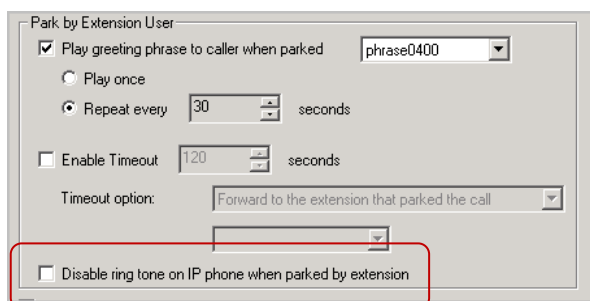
Park by Extension User

Play greeting phrase to caller when parked phrase0400

Play once

Repeat every 30 seconds

Enable Timeout 120 seconds

Timeout option: Forward to the extension that parked the call

Disable ring tone on IP phone when parked by extension